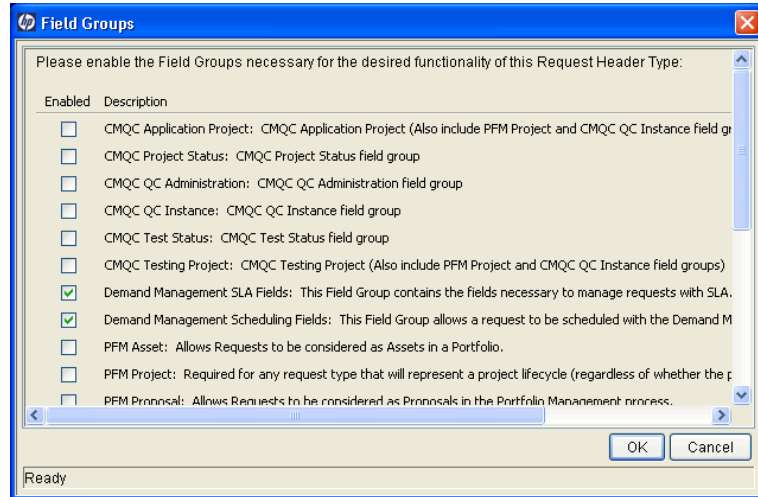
Field Groups

Please enable the Field Groups necessary for the desired functionality of this Request Header Type:

| Enabled | Description |
|---|---|
| ☐ | CMQC Application Project: CMQC Application Project (Also include PFM Project and CMQC QC Instance field gr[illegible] |
| ☐ | CMQC Project Status: CMQC Project Status field group |
| ☐ | CMQC QC Administration: CMQC QC Administration field group |
| ☐ | CMQC QC Instance: CMQC QC Instance field group |
| ☐ | CMQC Test Status: CMQC Test Status field group |
| ☐ | CMQC Testing Project: CMQC Testing Project (Also include PFM Project and CMQC QC Instance field groups) |
| ☑ | Demand Management SLA Fields: This Field Group contains the fields necessary to manage requests with SLA. |
| ☑ | Demand Management Scheduling Fields: This Field Group allows a request to be scheduled with the Demand M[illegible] |
| ☐ | PFM Asset: Allows Requests to be considered as Assets in a Portfolio. |
| ☐ | PFM Project: Required for any request type that will represent a project lifecycle (regardless of whether the p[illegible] |
| ☐ | PFM Proposal: Allows Requests to be considered as Proposals in the Portfolio Management process. |

OK Cancel

Ready